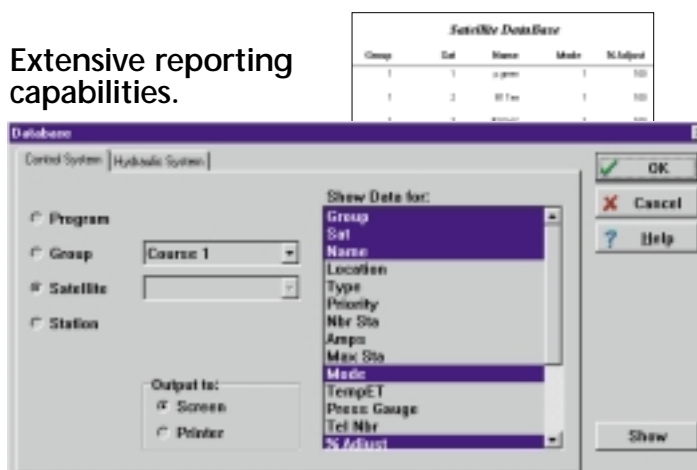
Extensive reporting capabilities.

Satellite DataBase

| Group | Sat | Name | Mode | % Adjust |
|---|---|---|---|---|
| 1 | 1 | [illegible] | 1 | 100 |
| 1 | 2 | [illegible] | 1 | 100 |

Database

Control System | Hydraulic System

Program

Group

Satellite

Station

Course 1

Output to:

Screen

Printer

Show Data for:

Group
Sat
Name
Location
Type
Priority
Nbr Sta
Amps
Max Sta
Mode
TempET
Press Gauge
Tel Nbr
% Adjust

OK

Cancel

Help

Show